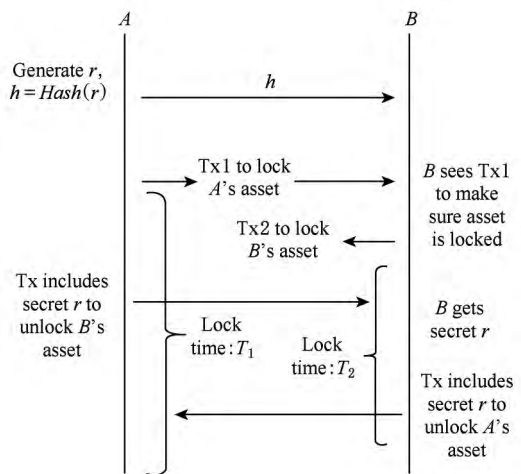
$A$

$B$

Generate $r$, $h = Hash(r)$

$h$

Tx1 to lock $A$'s asset

$B$ sees Tx1 to make sure asset is locked

Tx2 to lock $B$'s asset

Tx includes secret $r$ to unlock $B$'s asset

Lock time: $T_1$

Lock time: $T_2$

$B$ gets secret $r$

Tx includes secret $r$ to unlock $A$'s asset